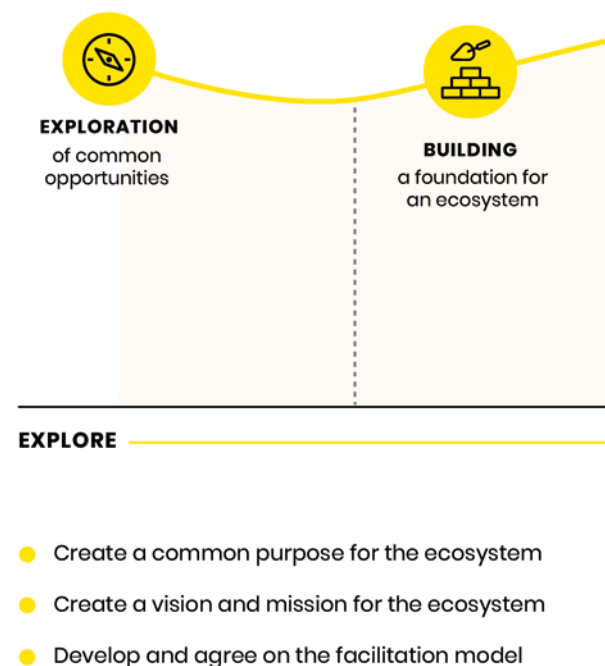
EXPLORATION
of common opportunities

BUILDING
a foundation for an ecosystem

EXPLORE

Create a common purpose for the ecosystem

Create a vision and mission for the ecosystem

Develop and agree on the facilitation model